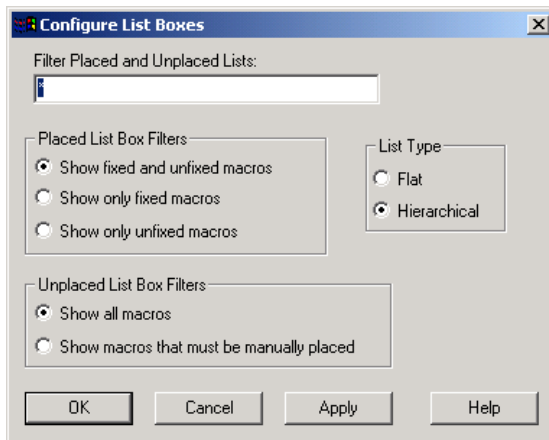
Configure List Boxes

Filter Placed and Unplaced Lists:

*

Placed List Box Filters

Show fixed and unfixed macros

Show only fixed macros

Show only unfixed macros

List Type

Flat

Hierarchical

Unplaced List Box Filters

Show all macros

Show macros that must be manually placed

OK

Cancel

Apply

Help